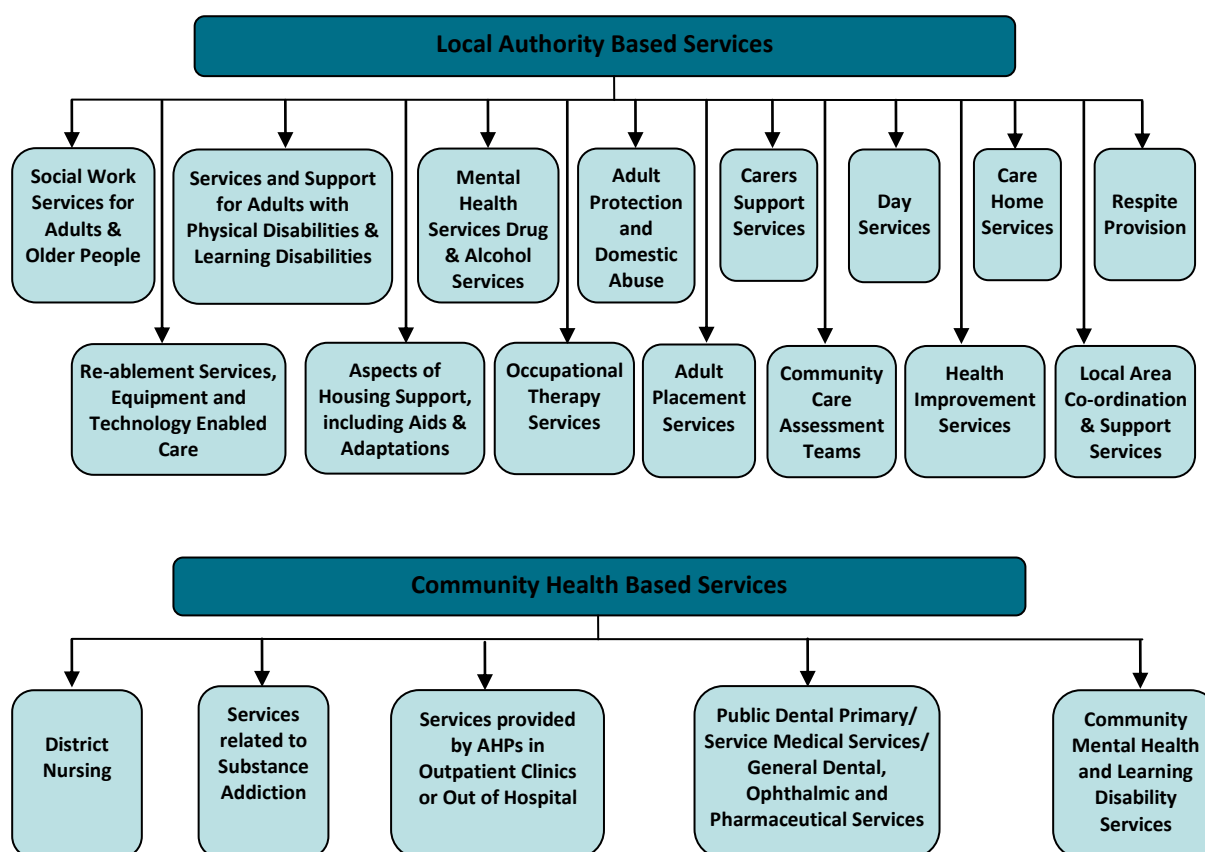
Local Authority Based Services

Social Work Services for Adults & Older People

Services and Support for Adults with Physical Disabilities & Learning Disabilities

Mental Health Services Drug & Alcohol Services

Adult Protection and Domestic Abuse

Carers Support Services

Day Services

Care Home Services

Respite Provision

Re-ablement Services, Equipment and Technology Enabled Care

Aspects of Housing Support, including Aids & Adaptations

Occupational Therapy Services

Adult Placement Services

Community Care Assessment Teams

Health Improvement Services

Local Area Co-ordination & Support Services

Community Health Based Services

District Nursing

Services related to Substance Addiction

Services provided by AHPs in Outpatient Clinics or Out of Hospital

Public Dental Primary/ Service Medical Services/ General Dental, Ophthalmic and Pharmaceutical Services

Community Mental Health and Learning Disability Services